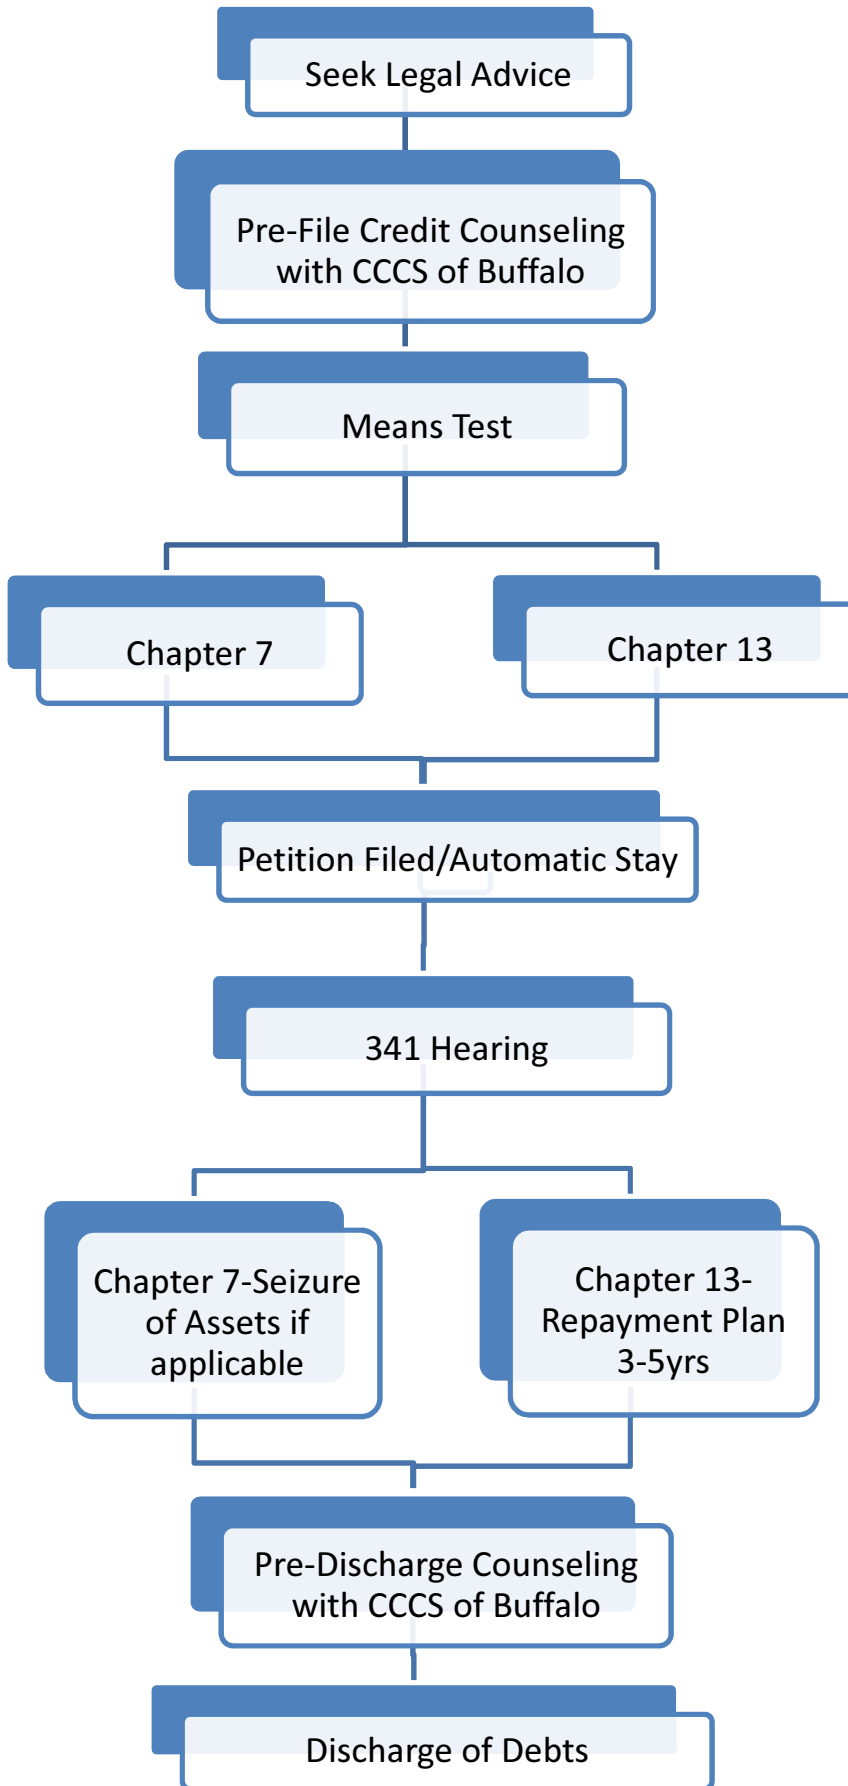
Seek Legal Advice

Pre-File Credit Counseling with CCCS of Buffalo

Means Test

Chapter 7

Chapter 13

Petition Filed/Automatic Stay

341 Hearing

Chapter 7-Seizure of Assets if applicable

Chapter 13-Repayment Plan 3-5yrs

Pre-Discharge Counseling with CCCS of Buffalo

Discharge of Debts